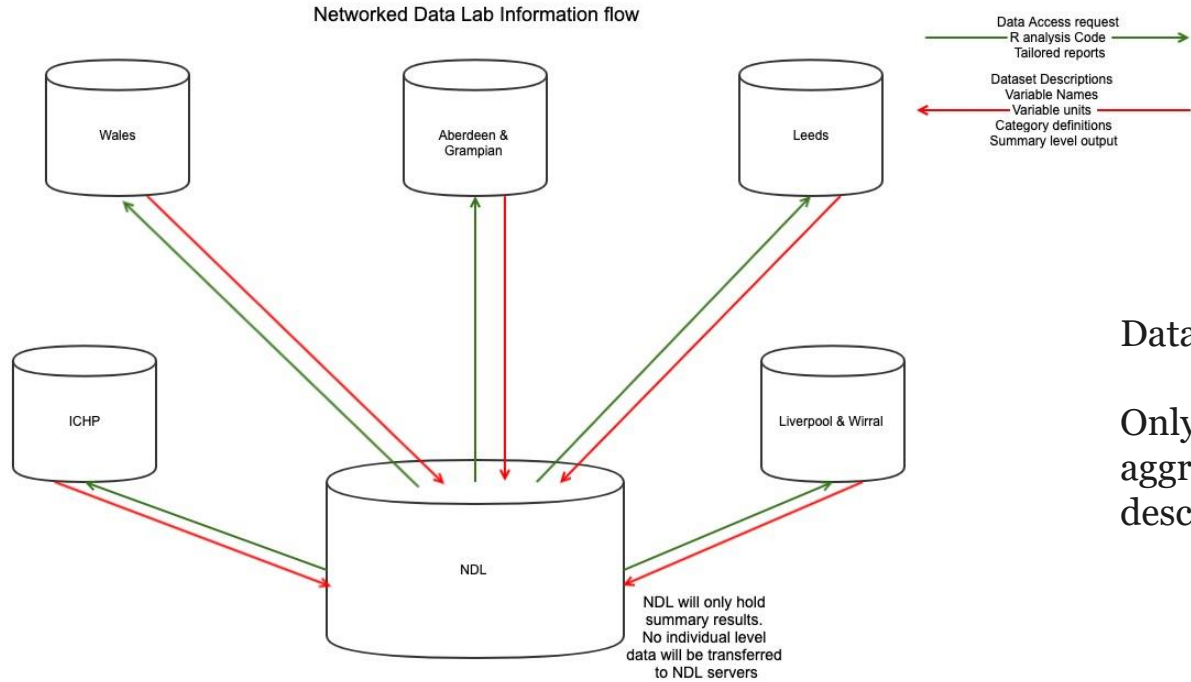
Networked Data Lab Information flow

Data Access request
R analysis Code
Tailored reports

Dataset Descriptions
Variable Names
Variable units
Category definitions
Summary level output

Wales

Aberdeen & Grampian

Leeds

ICHP

Liverpool & Wirral

NDL

NDL will only hold summary results. No individual level data will be transferred to NDL servers

Data

Only
aggr
desc